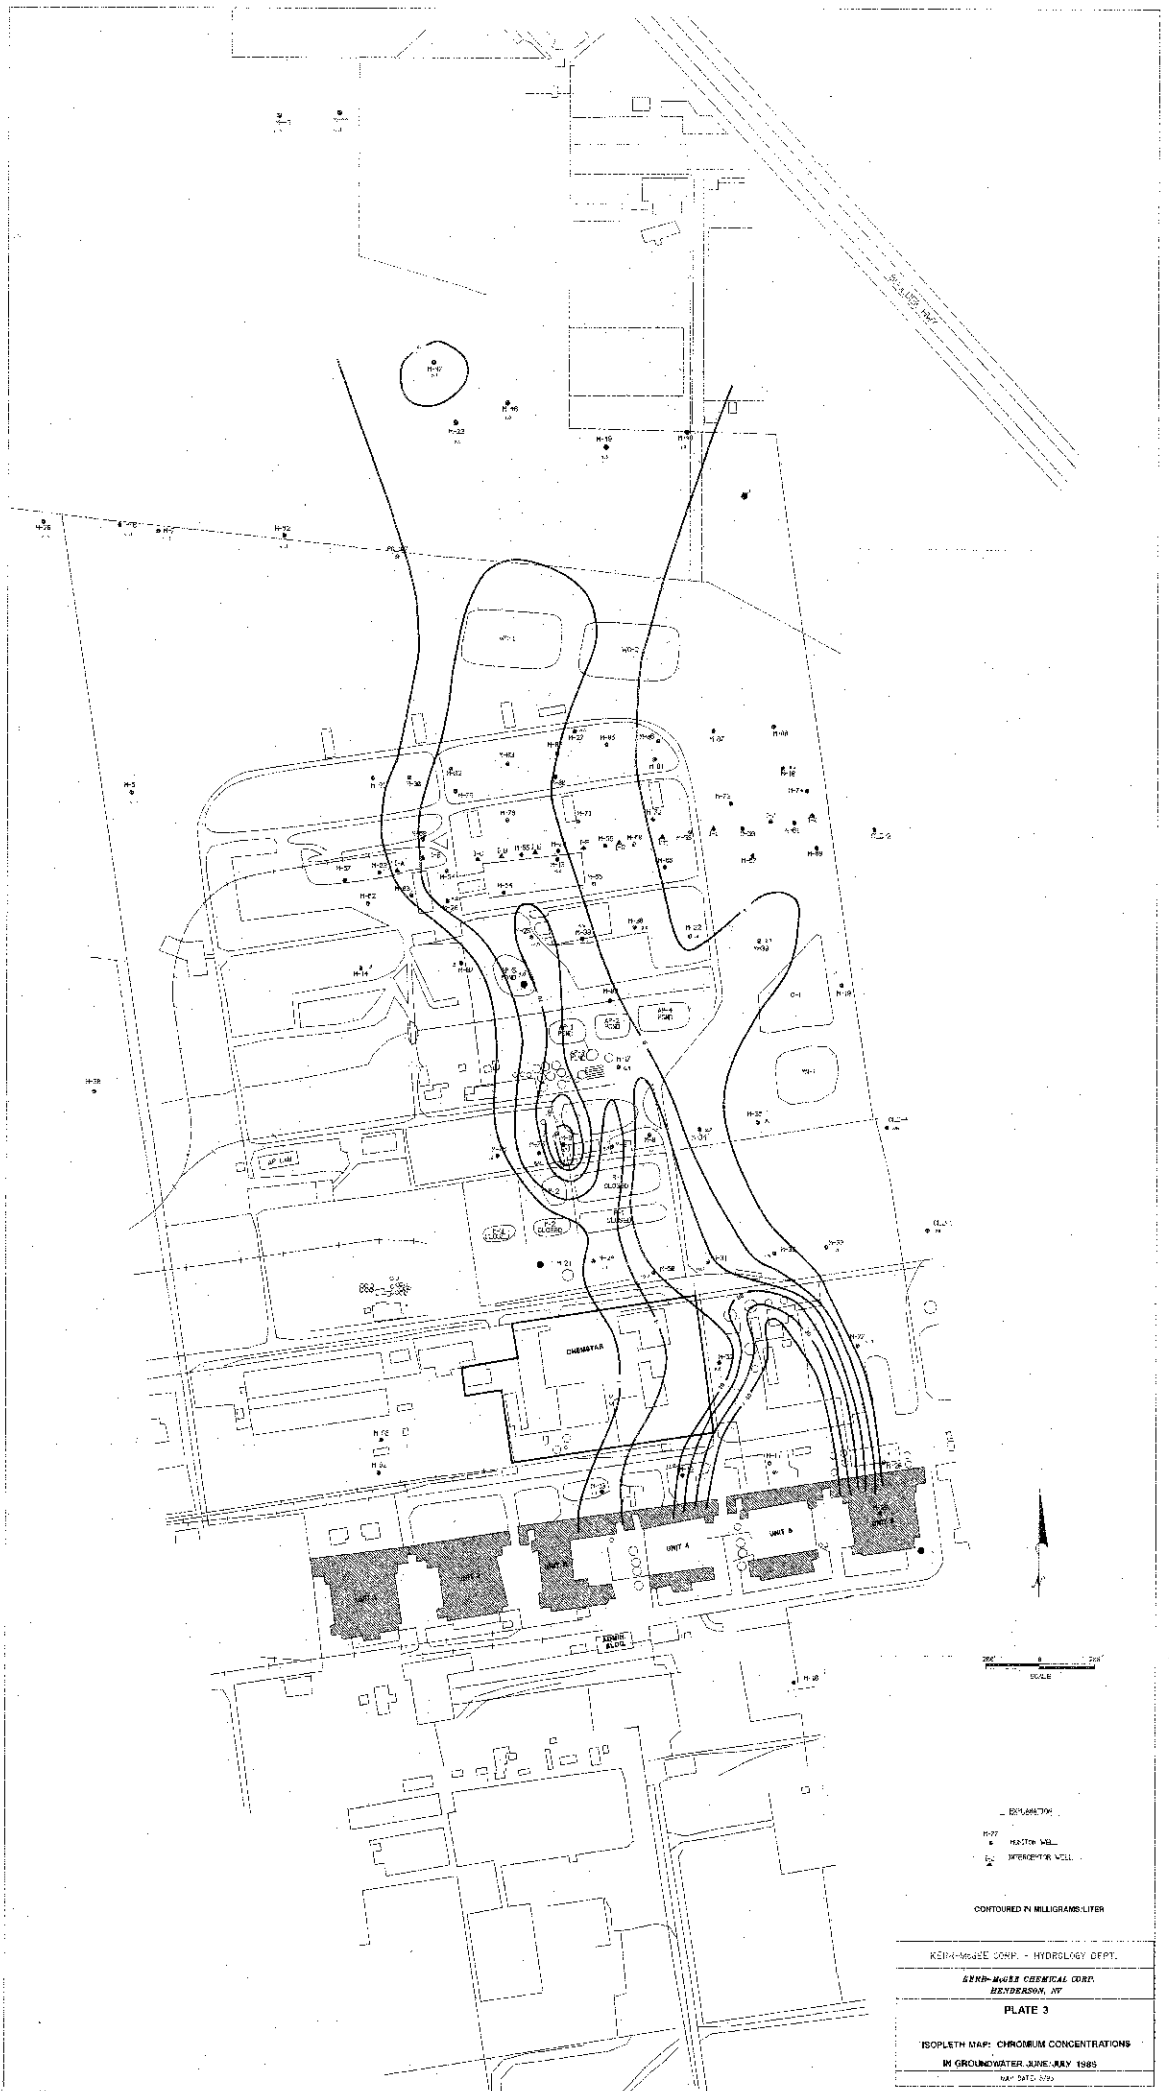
H-47

H-46

H-23

H-19

H-30

H-28

H-32

WP-1

WP-2

H-5

H-37

H-14

H-38

AP-5 POND

AP-3 POND

AP-4 POND

AP-1

C-1

W-1

H-21

H-31

CHEMSTAR

UNIT 4

UNIT 5

UNIT 6

UNIT A

UNIT B

UNIT C

ADMIN BLDG.

SCALE

EXPLANATION

H-77 MONITOR WELL

INTERCEPTOR WELL

CONTOURED IN MILLIGRAMS/LITER

KERR-McGEE CORP. - HYDROLOGY DEPT.

KERR-McGEE CHEMICAL CORP. HENDERSON, NV

PLATE 3

ISOPLETH MAP: CHROMIUM CONCENTRATIONS IN GROUNDWATER JUNE/JULY 1985

MAP DATE: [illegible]